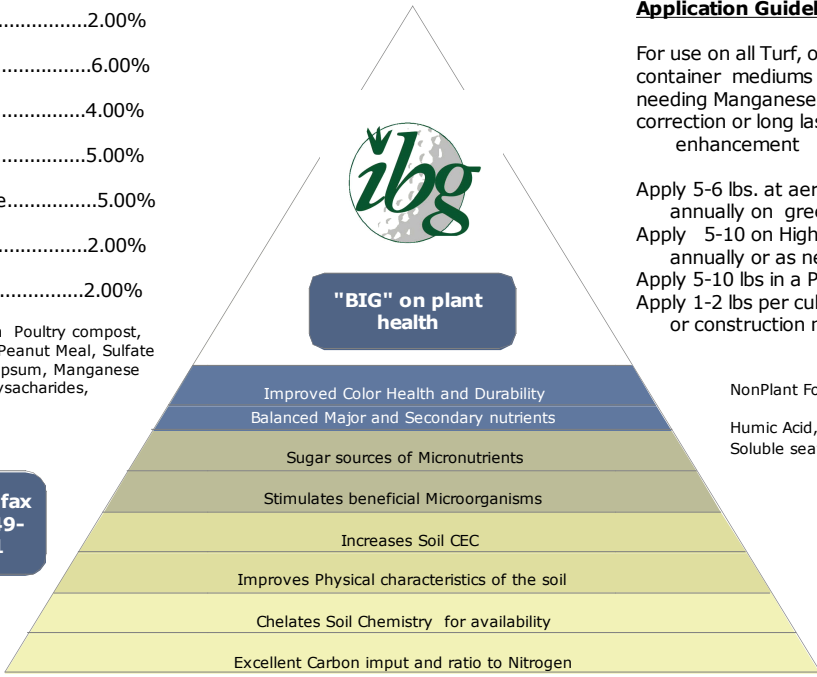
...............2.00%

................6.00%

...............4.00%

...............5.00%

e...............5.00%

...............2.00%

...............2.00%

n Poultry compost, Peanut Meal, Sulfate psum, Manganese ysacharides,

fax
9-
l

ibg

"BIG" on plant health

Improved Color Health and Durability

Balanced Major and Secondary nutrients

Sugar sources of Micronutrients

Stimulates beneficial Microorganisms

Increases Soil CEC

Improves Physical characteristics of the soil

Chelates Soil Chemistry for availability

Excellent Carbon imput and ratio to Nitrogen

Application Guidel

For use on all Turf, o container mediums needing Manganese correction or long las enhancement

Apply 5-6 lbs. at aer annually on gree
Apply 5-10 on High annually or as ne
Apply 5-10 lbs in a P
Apply 1-2 lbs per cu or construction r

NonPlant Fo

Humic Acid, Soluble sea